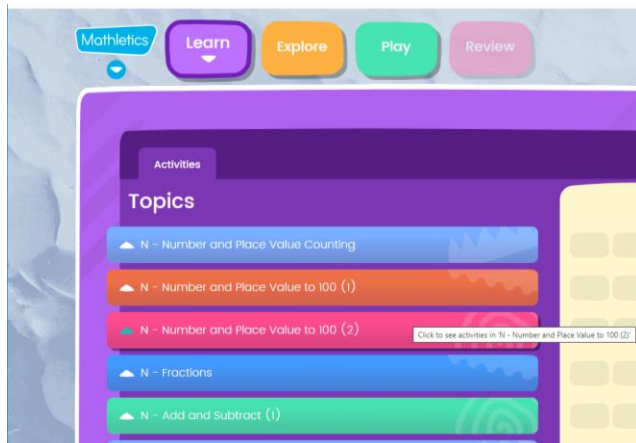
Mathletics

Learn

Explore

Play

Review

Activities

Topics

N - Number and Place Value Counting

N - Number and Place Value to 100 (1)

N - Number and Place Value to 100 (2)

Click to see activities in 'N - Number and Place Value to 100 (2)'

N - Fractions

N - Add and Subtract (1)